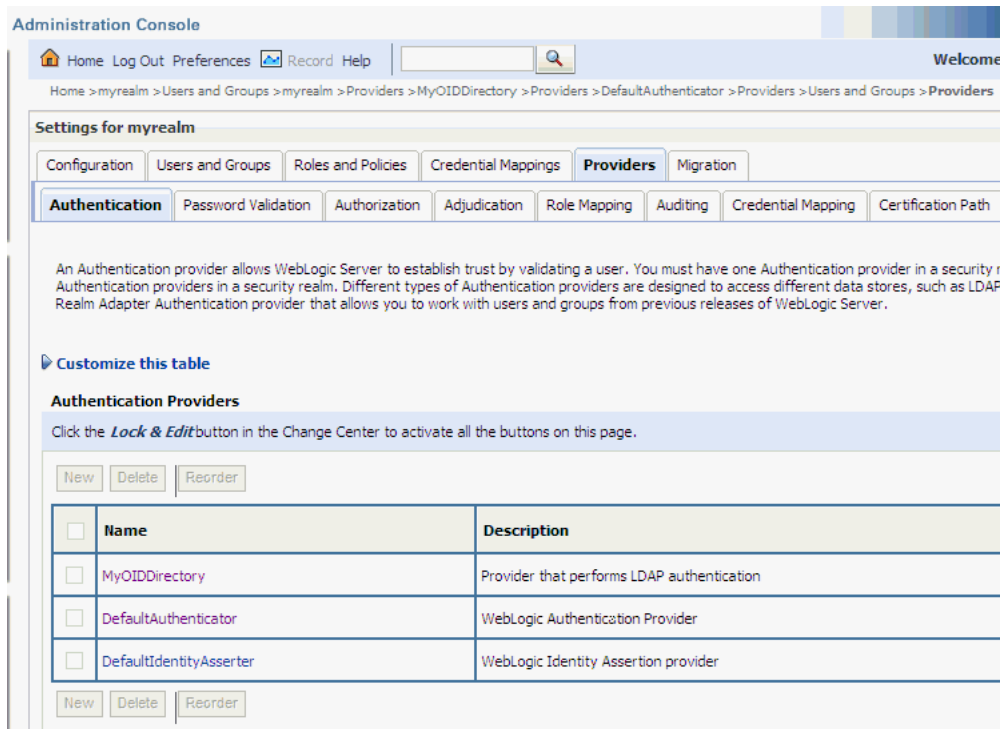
Administration Console

Home Log Out Preferences Record Help

Welcome

Home >myrealm >Users and Groups >myrealm >Providers >MyOIDDirectory >Providers >DefaultAuthenticator >Providers >Users and Groups >Providers

Settings for myrealm

Configuration | Users and Groups | Roles and Policies | Credential Mappings | Providers | Migration

Authentication | Password Validation | Authorization | Adjudication | Role Mapping | Auditing | Credential Mapping | Certification Path

An Authentication provider allows WebLogic Server to establish trust by validating a user. You must have one Authentication provider in a security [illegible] Authentication providers in a security realm. Different types of Authentication providers are designed to access different data stores, such as LDAP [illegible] Realm Adapter Authentication provider that allows you to work with users and groups from previous releases of WebLogic Server.

Customize this table

Authentication Providers

Click the *Lock & Edit* button in the Change Center to activate all the buttons on this page.

New Delete Reorder

| | Name | Description |
|---|---|---|
| | MyOIDDirectory | Provider that performs LDAP authentication |
| | DefaultAuthenticator | WebLogic Authentication Provider |
| | DefaultIdentityAsserter | WebLogic Identity Assertion provider |

New Delete Reorder